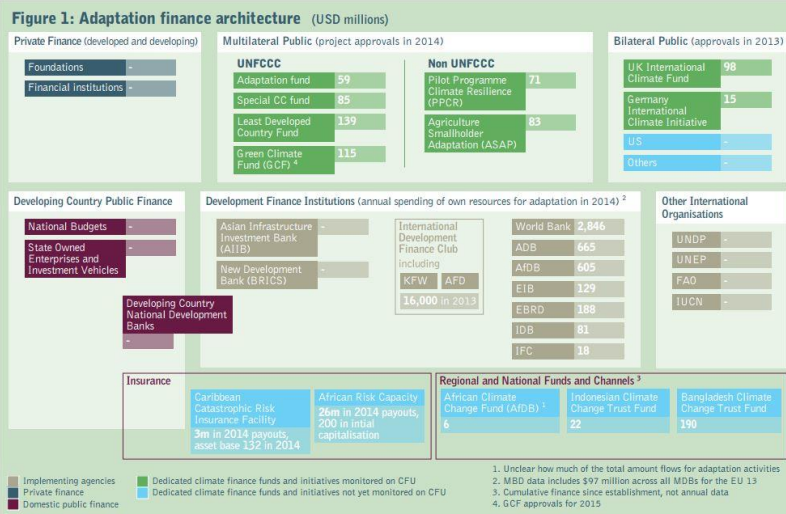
Figure 1: Adaptation finance architecture (USD millions)

Private Finance (developed and developing)

Foundations -
Financial Institutions -

Multilateral Public (project approvals in 2014)

UNFCCC
Adaptation fund 59
Special CC fund 85
Least Developed Country Fund 139
Green Climate Fund (GCF) $^4$ 115

Non UNFCCC
Pilot Programme Climate Resilience (PPCR) 71
Agriculture Smallholder Adaptation (ASAP) 83

Bilateral Public (approvals in 2013)

UK International Climate Fund 98
Germany International Climate Initiative 15
US -
Others -

Developing Country Public Finance

National Budgets -
State Owned Enterprises and Investment Vehicles -
Developing Country National Development Banks -

Development Finance Institutions (annual spending of own resources for adaptation in 2014) $^2$

Asian Infrastructure Investment Bank (AIIB) -
New Development Bank (BRICS) -

International Development Finance Club
including
KFW AFD
16,000 in 2013

World Bank 2,846
ADB 665
AfDB 605
EIB 129
EBRD 188
IDB 81
IFC 18

Other International Organisations

UNDP -
UNEP -
FAO -
IUCN -

Insurance

Caribbean Catastrophic Risk Insurance Facility
3m in 2014 payouts, asset base 132 in 2014

African Risk Capacity
26m in 2014 payouts, 200 in intial capitalisation

Regional and National Funds and Channels $^3$

African Climate Change Fund (AfDB) $^1$
6

Indonesian Climate Change Trust Fund
22

Bangladesh Climate Change Trust Fund
190

Implementing agencies
Private finance
Domestic public finance
Dedicated climate finance funds and initiatives monitored on CFU
Dedicated climate finance funds and initiatives not yet monitored on CFU

1. Unclear how much of the total amount flows for adaptation activities
2. MBD data includes $97 million across all MDBs for the EU 13
3. Cumulative finance since establishment, not annual data
4. GCF approvals for 2015